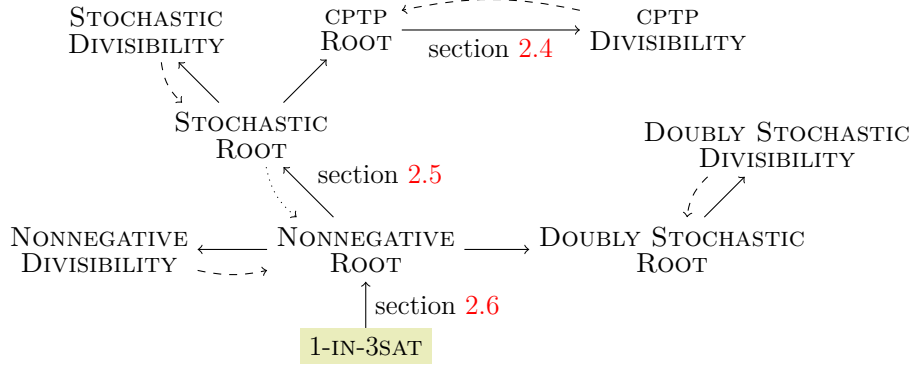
Stochastic Divisibility

cptp Root

section 2.4

cptp Divisibility

Stochastic Root

Doubly Stochastic Divisibility

section 2.5

Nonnegative Divisibility

Nonnegative Root

Doubly Stochastic Root

section 2.6

1-in-3sat